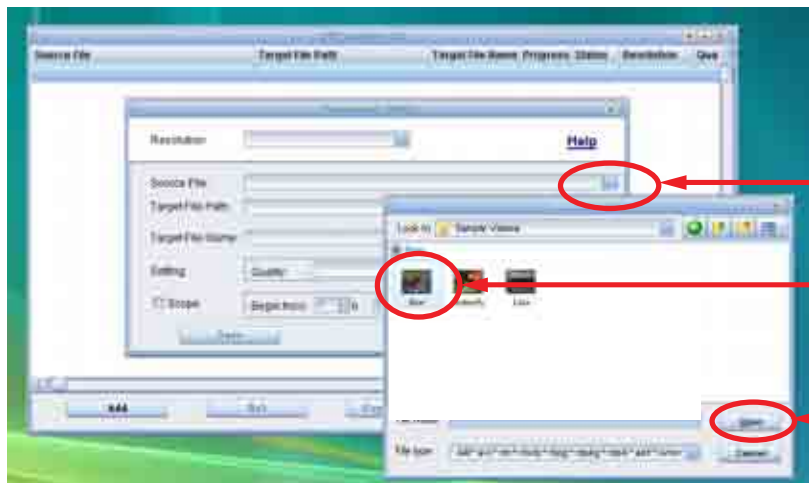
Source File
Target File Path
Target File Name
Progress
Status
Resolution
Qua

Resolution
Help
Source File
Target File Path
Target File Name
Setting
Quality
Scope
Begin from
0

Look in
Sample Videos
Bear
Butterfly
Lake
File type
Open
Cancel
Add